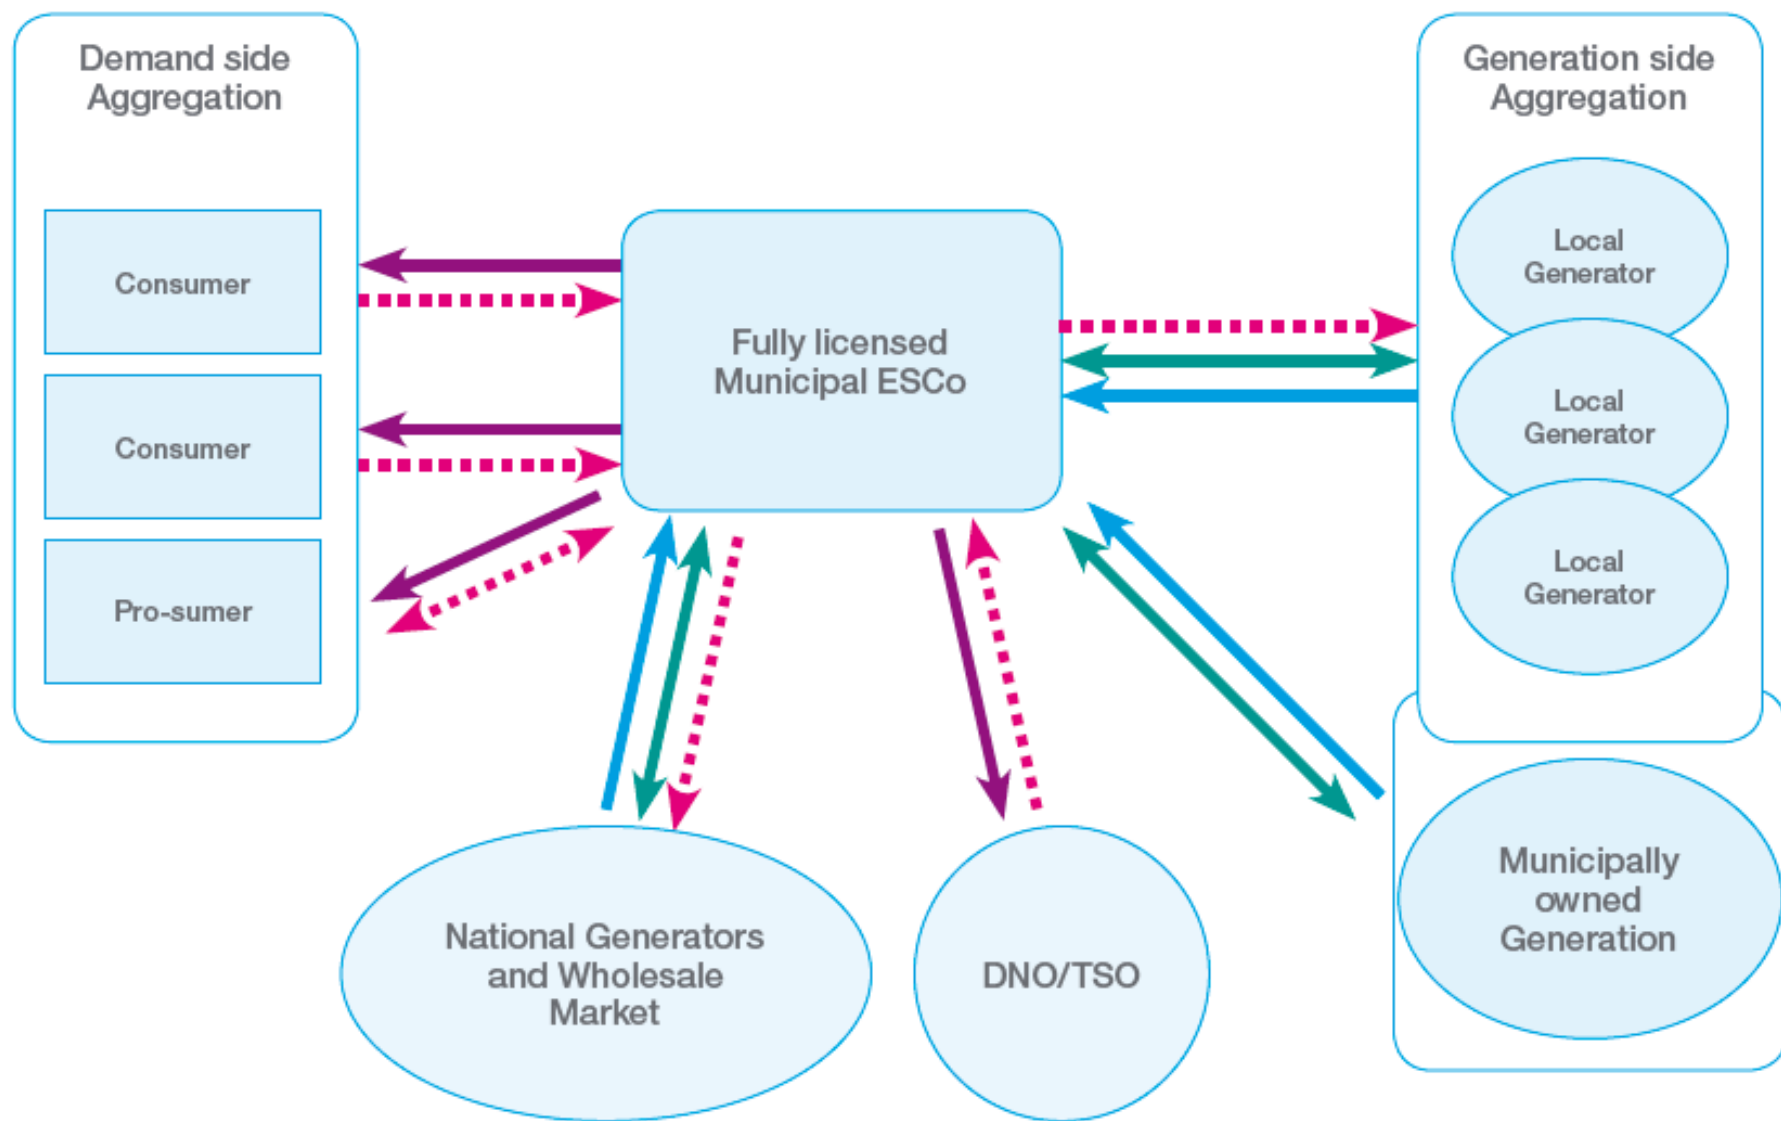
Demand side Aggregation

Consumer

Consumer

Pro-sumer

Fully licensed Municipal ESCo

Generation side Aggregation

Local Generator

Local Generator

Local Generator

Municipally owned Generation

National Generators and Wholesale Market

DNO/TSO